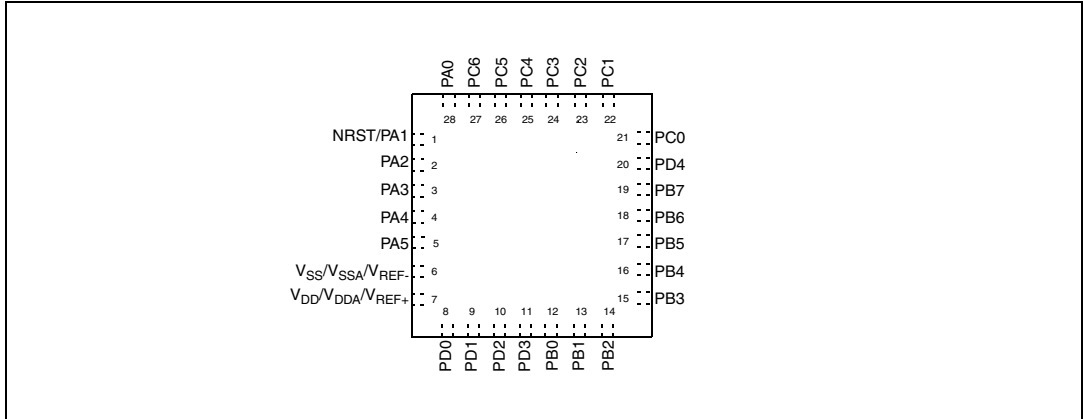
PA0 PC6 PC5 PC4 PC3 PC2 PC1

28 27 26 25 24 23 22

NRST/PA1 1
PA2 2
PA3 3
PA4 4
PA5 5
$V_{SS}/V_{SSA}/V_{REF-}$ 6
$V_{DD}/V_{DDA}/V_{REF+}$ 7

21 PC0
20 PD4
19 PB7
18 PB6
17 PB5
16 PB4
15 PB3

8 9 10 11 12 13 14

PD0 PD1 PD2 PD3 PB0 PB1 PB2